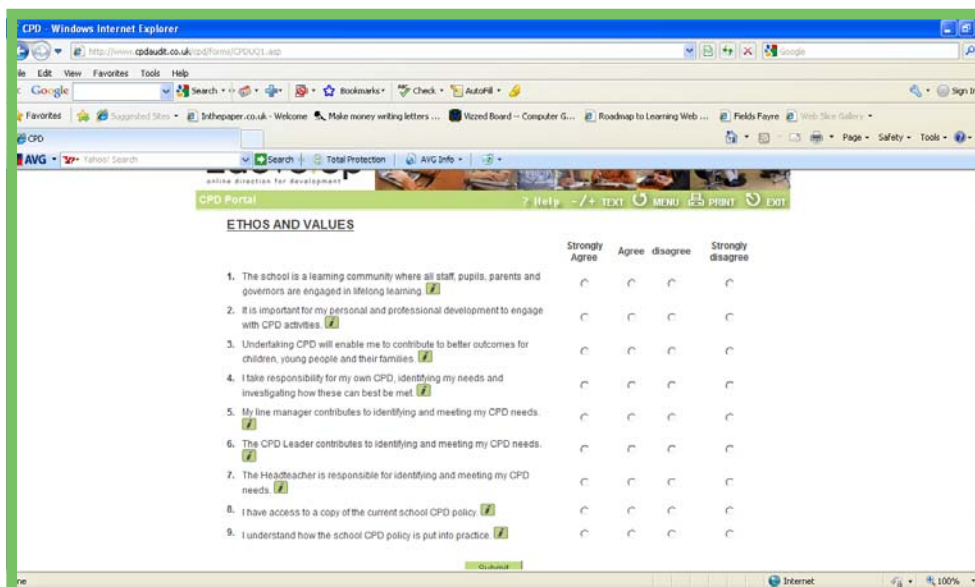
CPD - Windows Internet Explorer

http://www.cpdaudit.co.uk/cpd/forms/CPDUQ1.asp

Google

ile Edit View Favorites Tools Help

Google Search Bookmarks Check AutoFill

Favorites Suggested Sites Inthepaper.co.uk - Welcome Make money writing letters ... Vizzed Board -- Computer G... Roadmap to Learning Web ... Fields Fayre Web Slice Gallery

CPD

Page Safety Tools

AVG Yahoo! Search Search Total Protection AVG Info

online direction for development

CPD Portal

? Help -/+ TEXT MENU PRINT EXIT

ETHOS AND VALUES

| | Strongly Agree | Agree | disagree | Strongly disagree |
|---|---|---|---|---|
| 1. The school is a learning community where all staff, pupils, parents and governors are engaged in lifelong learning. | | | | |
| 2. It is important for my personal and professional development to engage with CPD activities. | | | | |
| 3. Undertaking CPD will enable me to contribute to better outcomes for children, young people and their families. | | | | |
| 4. I take responsibility for my own CPD, identifying my needs and investigating how these can best be met. | | | | |
| 5. My line manager contributes to identifying and meeting my CPD needs. | | | | |
| 6. The CPD Leader contributes to identifying and meeting my CPD needs. | | | | |
| 7. The Headteacher is responsible for identifying and meeting my CPD needs. | | | | |
| 8. I have access to a copy of the current school CPD policy. | | | | |
| 9. I understand how the school CPD policy is put into practice. | | | | |

Submit

ne Internet 100%